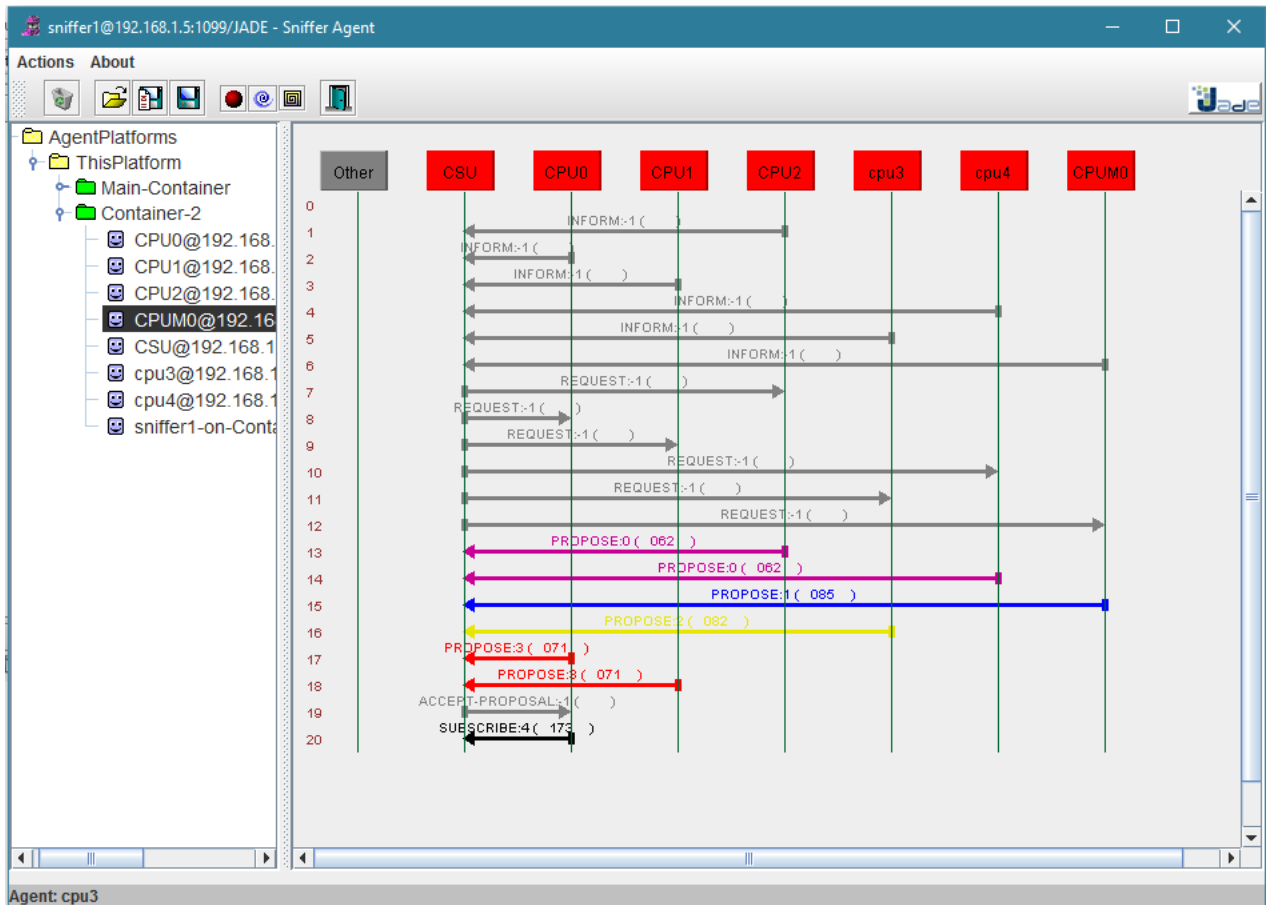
sniffer1@192.168.1.5:1099/JADE - Sniffer Agent

Actions About

Jade

AgentPlatforms
ThisPlatform
Main-Container
Container-2
CPU0@192.168.
CPU1@192.168.
CPU2@192.168.
CPUM0@192.16
CSU@192.168.1
cpu3@192.168.1
cpu4@192.168.1
sniffer1-on-Conta

Other CSU CPU0 CPU1 CPU2 cpu3 cpu4 CPUM0

0
1 INFORM:-1 ( )
2 INFORM:-1 ( )
3 INFORM:-1 ( )
4 INFORM:-1 ( )
5 INFORM:-1 ( )
6 INFORM:-1 ( )
7 REQUEST:-1 ( )
8 REQUEST:-1 ( )
9 REQUEST:-1 ( )
10 REQUEST:-1 ( )
11 REQUEST:-1 ( )
12 REQUEST:-1 ( )
13 PROPOSE:0 ( 062 )
14 PROPOSE:0 ( 062 )
15 PROPOSE:1 ( 085 )
16 PROPOSE:2 ( 082 )
17 PROPOSE:3 ( 071 )
18 PROPOSE:3 ( 071 )
19 ACCEPT-PROPOSAL:-1 ( )
20 SUBSCRIBE:4 ( 173 )

Agent: cpu3